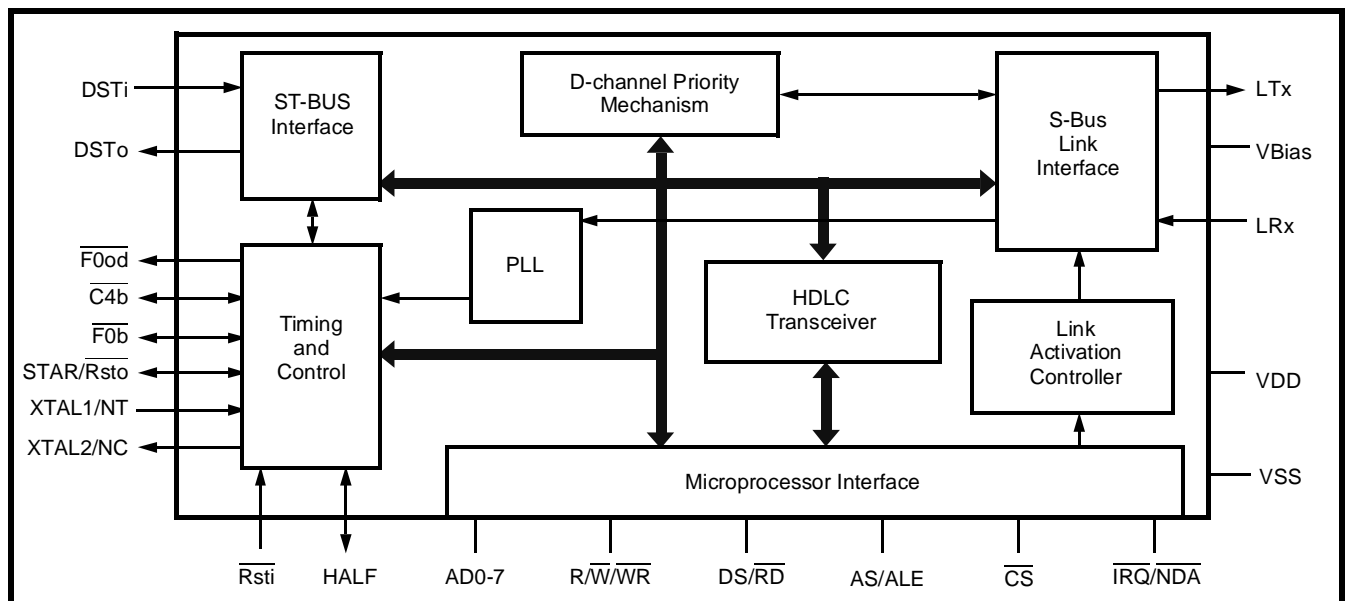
DSTi

DSTo

$\overline{F0od}$

$\overline{C4b}$

$\overline{F0b}$

STAR/$\overline{Rsto}$

XTAL1/NT

XTAL2/NC

ST-BUS Interface

Timing and Control

PLL

D-channel Priority Mechanism

HDLC Transceiver

S-Bus Link Interface

Link Activation Controller

Microprocessor Interface

LTx

VBias

LRx

VDD

VSS

$\overline{Rsti}$

HALF

AD0-7

R/$\overline{W}$/$\overline{WR}$

DS/$\overline{RD}$

AS/ALE

$\overline{CS}$

$\overline{IRQ}$/$\overline{NDA}$